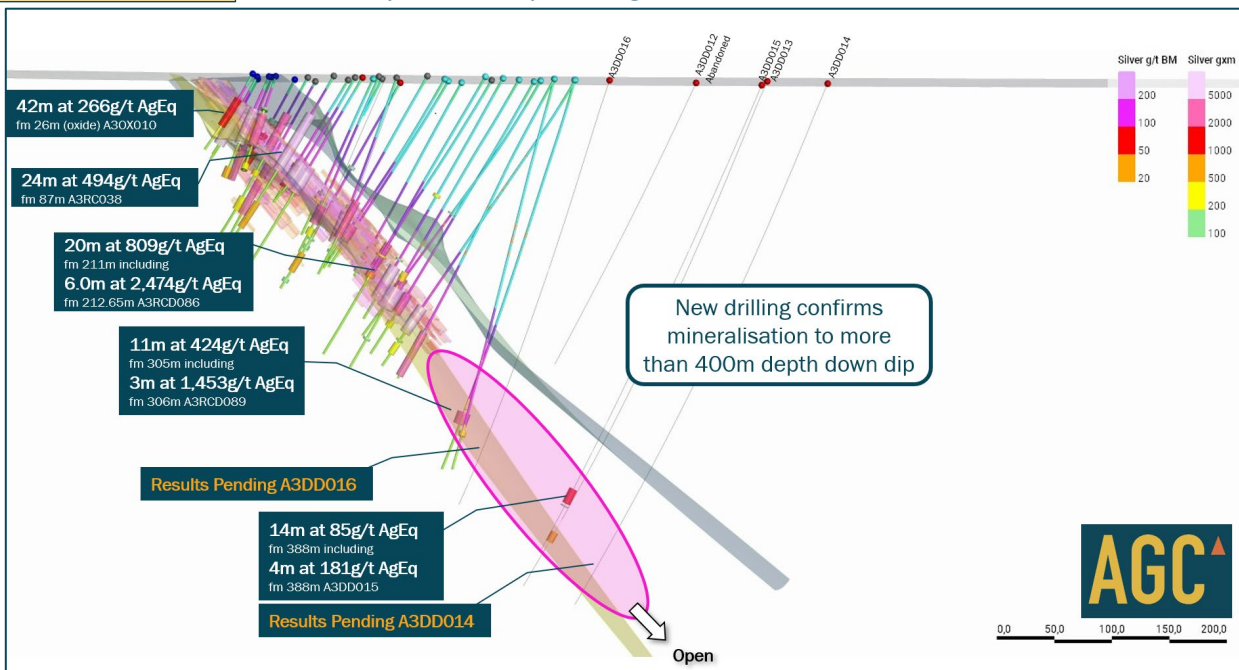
A3DD016
A3DD012 Abandoned
A3DD015
A3DD013
A3DD014

Silver g/t BM
200
100
50
20

Silver gxm
5000
2000
1000
500
200
100

42m at 266g/t AgEq
fm 26m (oxide) A3OX010

24m at 494g/t AgEq
fm 87m A3RC038

20m at 809g/t AgEq
fm 211m including
6.0m at 2,474g/t AgEq
fm 212.65m A3RCD086

11m at 424g/t AgEq
fm 305m including
3m at 1,453g/t AgEq
fm 306m A3RCD089

New drilling confirms mineralisation to more than 400m depth down dip

Results Pending A3DD016

14m at 85g/t AgEq
fm 388m including
4m at 181g/t AgEq
fm 388m A3DD015

Results Pending A3DD014

Open

AGC

0,0 50,0 100,0 150,0 200,0